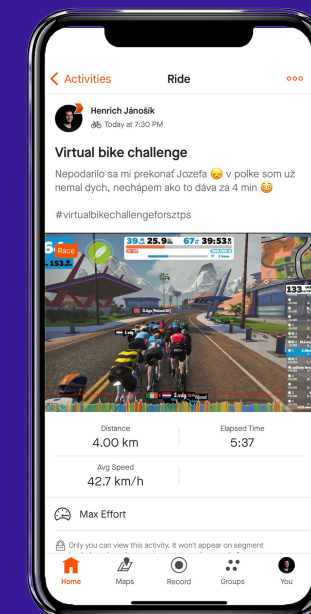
< Activities

Ride

Henrich Jánošík

Today at 7:30 PM

Virtual bike challenge

Nepodarilo sa mi prekonať Jozefa 😞 v polke som už nemal dych, nechápem ako to dáva za 4 min 😳

#virtualbikechallengeforsztps

Race

39 25.9 67 39:53

153

Distance
4.00 km

Elapsed Time
5:37

Avg Speed
42.7 km/h

Max Effort

Only you can view this activity. It won't appear on segment

Home

Maps

Record

Groups

You